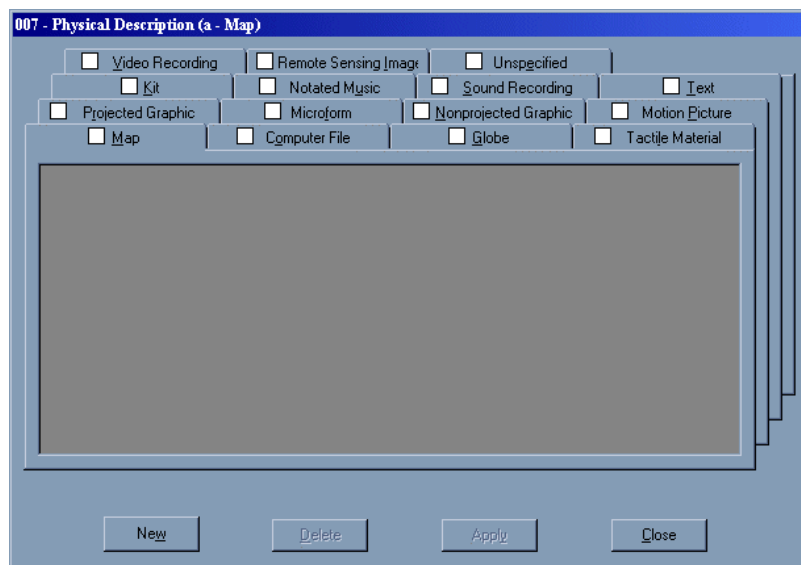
007 - Physical Description (a - Map)

Video Recording

Remote Sensing Image

Unspecified

Kit

Notated Music

Sound Recording

Text

Projected Graphic

Microform

Nonprojected Graphic

Motion Picture

Map

Computer File

Globe

Tactile Material

New

Delete

Apply

Close